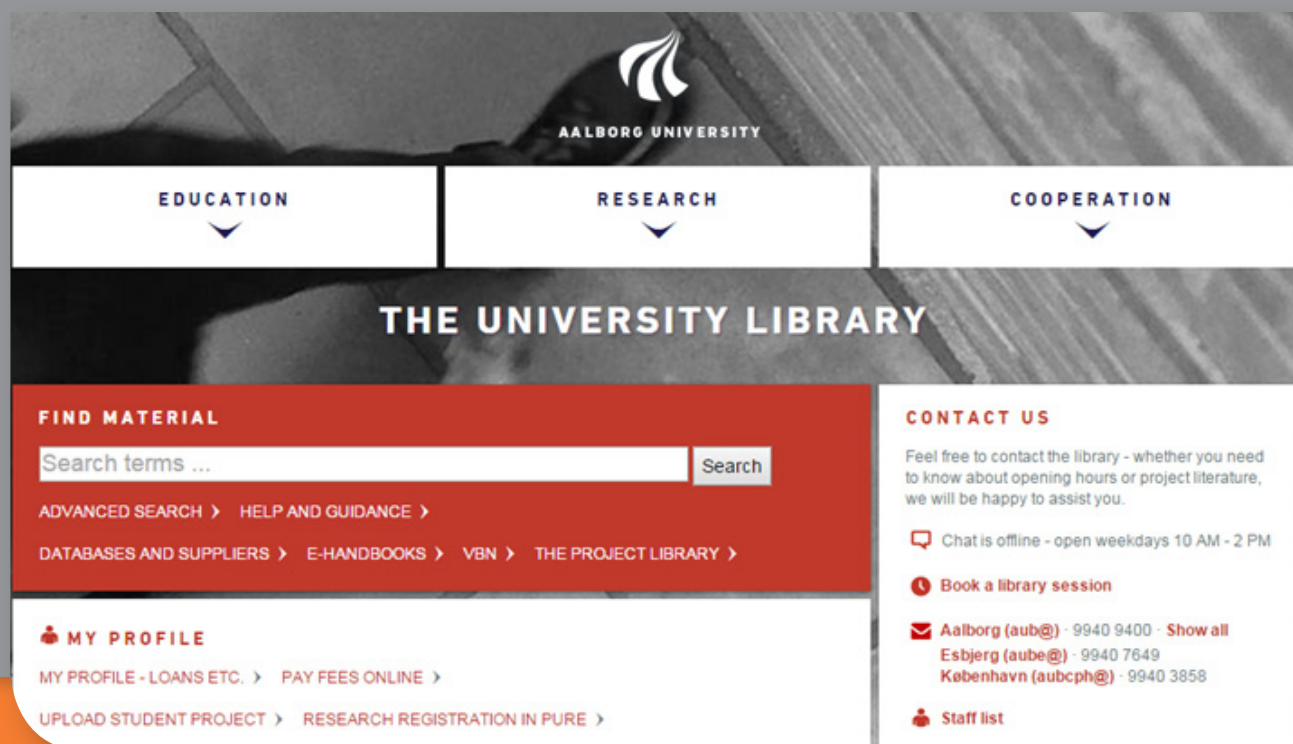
AALBORG UNIVERSITY

EDUCATION

RESEARCH

COOPERATION

THE UNIVERSITY LIBRARY

FIND MATERIAL

Search terms ...

Search

ADVANCED SEARCH › HELP AND GUIDANCE ›

DATABASES AND SUPPLIERS › E-HANDBOOKS › VBN › THE PROJECT LIBRARY ›

MY PROFILE

MY PROFILE - LOANS ETC. › PAY FEES ONLINE ›

UPLOAD STUDENT PROJECT › RESEARCH REGISTRATION IN PURE ›

CONTACT US

Feel free to contact the library - whether you need to know about opening hours or project literature, we will be happy to assist you.

Chat is offline - open weekdays 10 AM - 2 PM

Book a library session

Aalborg (aub@) · 9940 9400 · Show all
Esbjerg (aube@) · 9940 7649
København (aubcph@) · 9940 3858

Staff list